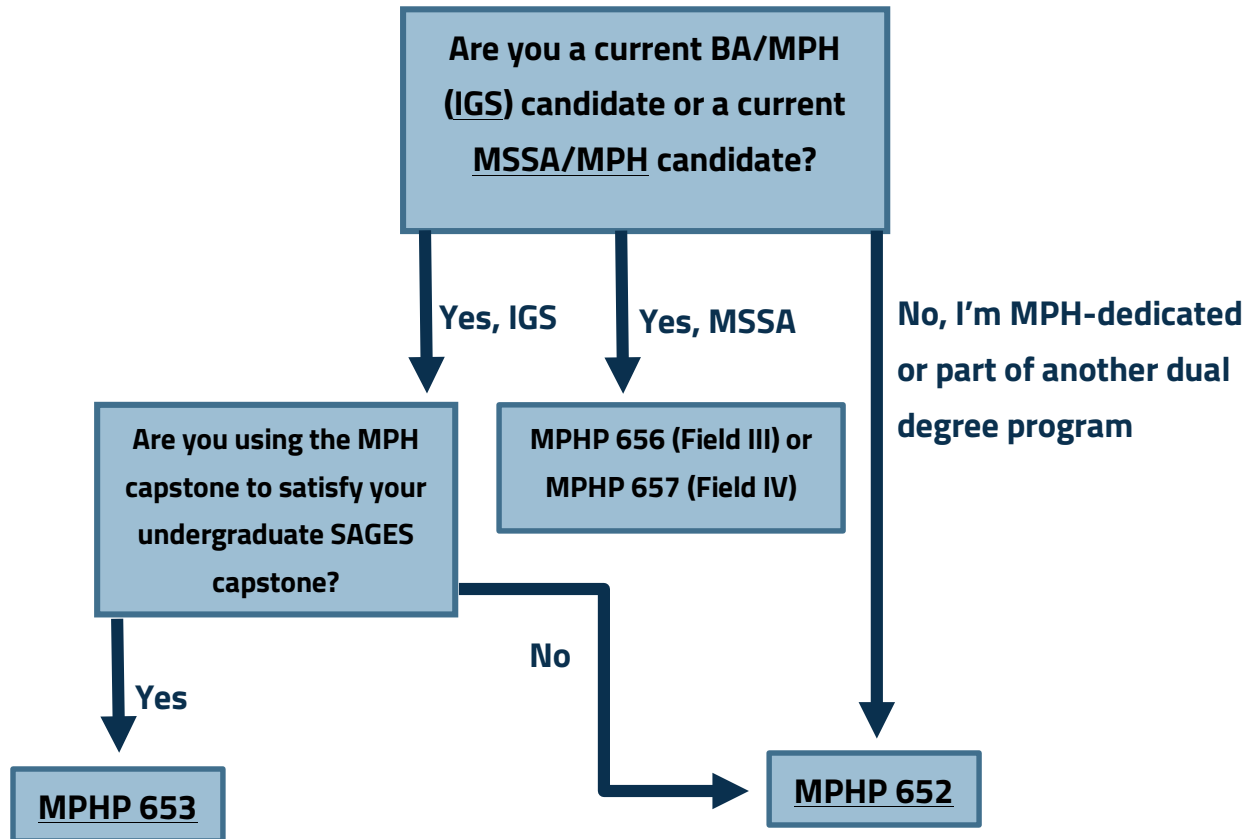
Are you a current BA/MPH (IGS) candidate or a current MSSA/MPH candidate?

Yes, IGS

Yes, MSSA

No, I'm MPH-dedicated or part of another dual degree program

Are you using the MPH capstone to satisfy your undergraduate SAGES capstone?

MPHP 656 (Field III) or MPHP 657 (Field IV)

Yes

No

MPHP 653

MPHP 652